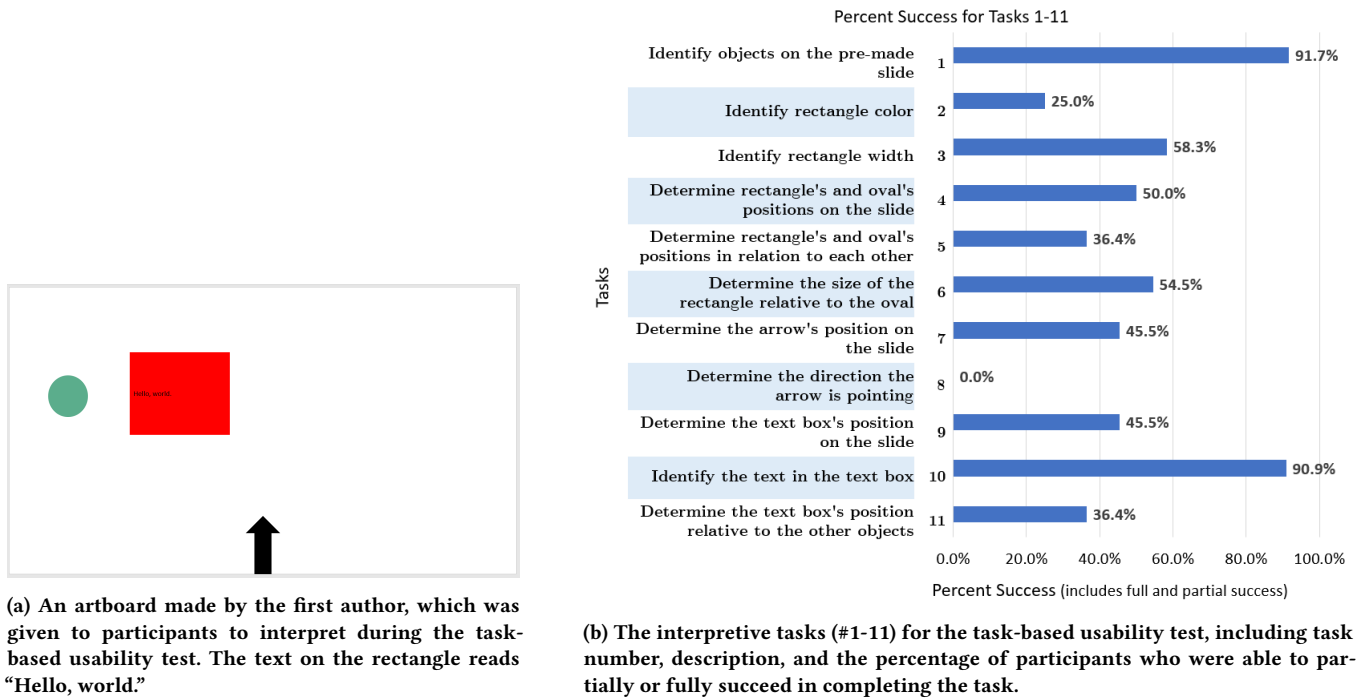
Hello, world.

(a) An artboard made by the first author, which was given to participants to interpret during the task-based usability test. The text on the rectangle reads "Hello, world."

Percent Success for Tasks 1-11

Tasks

| Task | # | Percent Success |
|---|---|---|
| Identify objects on the pre-made slide | 1 | 91.7% |
| Identify rectangle color | 2 | 25.0% |
| Identify rectangle width | 3 | 58.3% |
| Determine rectangle's and oval's positions on the slide | 4 | 50.0% |
| Determine rectangle's and oval's positions in relation to each other | 5 | 36.4% |
| Determine the size of the rectangle relative to the oval | 6 | 54.5% |
| Determine the arrow's position on the slide | 7 | 45.5% |
| Determine the direction the arrow is pointing | 8 | 0.0% |
| Determine the text box's position on the slide | 9 | 45.5% |
| Identify the text in the text box | 10 | 90.9% |
| Determine the text box's position relative to the other objects | 11 | 36.4% |

0.0% 20.0% 40.0% 60.0% 80.0% 100.0%

Percent Success (includes full and partial success)

(b) The interpretive tasks (#1-11) for the task-based usability test, including task number, description, and the percentage of participants who were able to partially or fully succeed in completing the task.